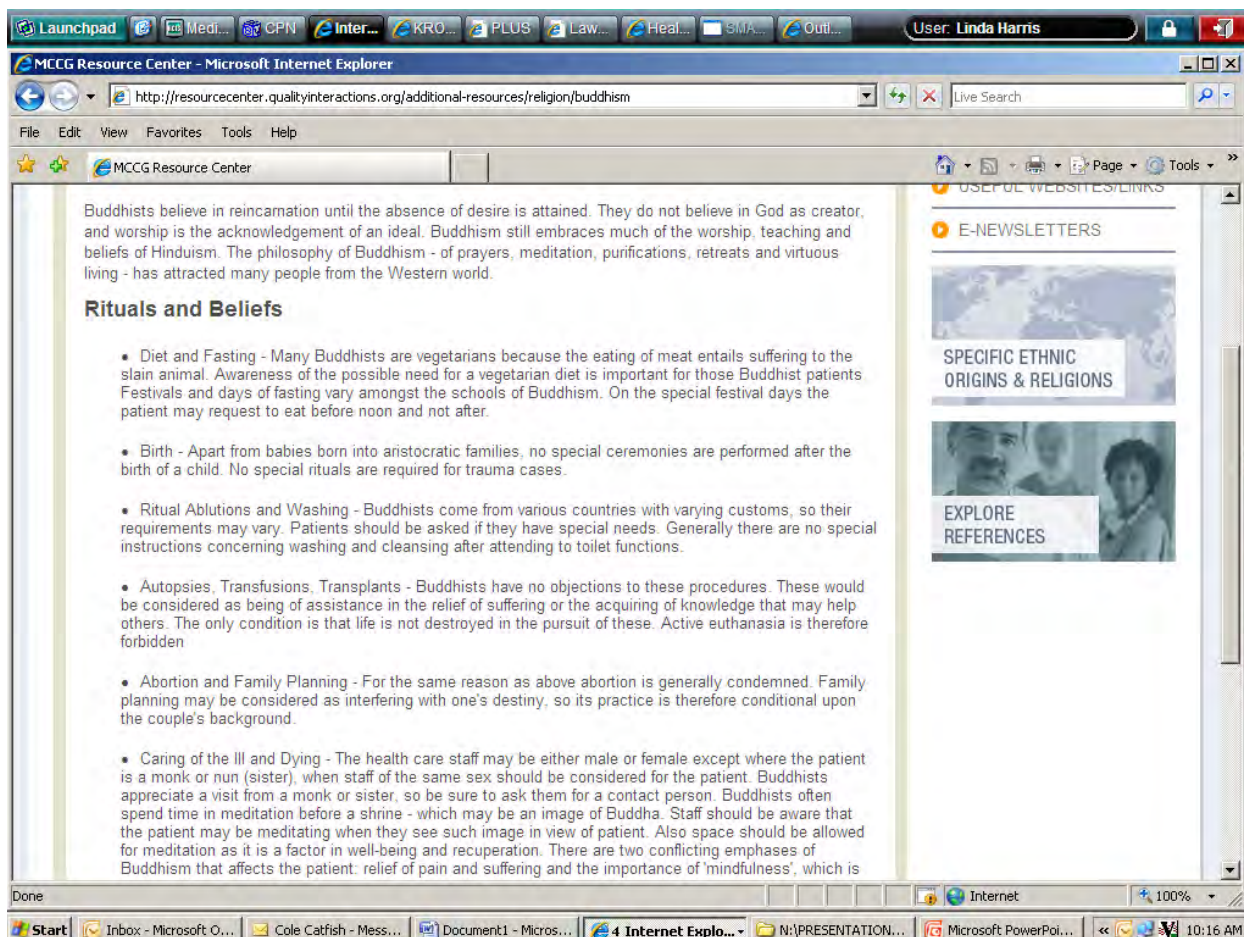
Launchpad Medi... CPN Inter... KRO... PLUS Law... Heal... SMA... Outl... User: Linda Harris

MCCG Resource Center - Microsoft Internet Explorer

http://resourcecenter.qualityinteractions.org/additional-resources/religion/buddhism

Live Search

File Edit View Favorites Tools Help

MCCG Resource Center

Page Tools

Buddhists believe in reincarnation until the absence of desire is attained. They do not believe in God as creator, and worship is the acknowledgement of an ideal. Buddhism still embraces much of the worship, teaching and beliefs of Hinduism. The philosophy of Buddhism - of prayers, meditation, purifications, retreats and virtuous living - has attracted many people from the Western world.

## Rituals and Beliefs

• Diet and Fasting - Many Buddhists are vegetarians because the eating of meat entails suffering to the slain animal. Awareness of the possible need for a vegetarian diet is important for those Buddhist patients Festivals and days of fasting vary amongst the schools of Buddhism. On the special festival days the patient may request to eat before noon and not after.

• Birth - Apart from babies born into aristocratic families, no special ceremonies are performed after the birth of a child. No special rituals are required for trauma cases.

• Ritual Ablutions and Washing - Buddhists come from various countries with varying customs, so their requirements may vary. Patients should be asked if they have special needs. Generally there are no special instructions concerning washing and cleansing after attending to toilet functions.

• Autopsies, Transfusions, Transplants - Buddhists have no objections to these procedures. These would be considered as being of assistance in the relief of suffering or the acquiring of knowledge that may help others. The only condition is that life is not destroyed in the pursuit of these. Active euthanasia is therefore forbidden

• Abortion and Family Planning - For the same reason as above abortion is generally condemned. Family planning may be considered as interfering with one's destiny, so its practice is therefore conditional upon the couple's background.

• Caring of the Ill and Dying - The health care staff may be either male or female except where the patient is a monk or nun (sister), when staff of the same sex should be considered for the patient. Buddhists appreciate a visit from a monk or sister, so be sure to ask them for a contact person. Buddhists often spend time in meditation before a shrine - which may be an image of Buddha. Staff should be aware that the patient may be meditating when they see such image in view of patient. Also space should be allowed for meditation as it is a factor in well-being and recuperation. There are two conflicting emphases of Buddhism that affects the patient: relief of pain and suffering and the importance of 'mindfulness', which is

USEFUL WEBSITES/LINKS

E-NEWSLETTERS

SPECIFIC ETHNIC ORIGINS & RELIGIONS

EXPLORE REFERENCES

Done Internet 100%

Start Inbox - Microsoft O... Cole Catfish - Mess... Document1 - Micros... 4 Internet Explo... N:\PRESENTATION... Microsoft PowerPoi... 10:16 AM